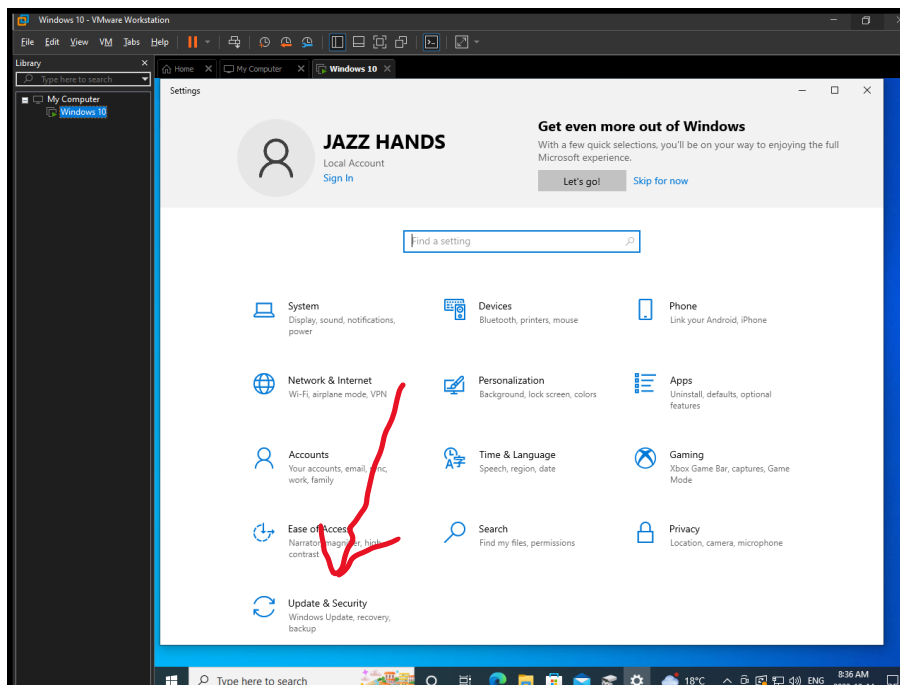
Windows 10 - VMware Workstation

File Edit View VM Tabs Help

Library
Type here to search
My Computer
Windows 10

Home
My Computer
Windows 10

Settings

JAZZ HANDS
Local Account
Sign In

Get even more out of Windows
With a few quick selections, you'll be on your way to enjoying the full Microsoft experience.
Let's go!
Skip for now

Find a setting

System
Display, sound, notifications, power

Devices
Bluetooth, printers, mouse

Phone
Link your Android, iPhone

Network & Internet
Wi-Fi, airplane mode, VPN

Personalization
Background, lock screen, colors

Apps
Uninstall, defaults, optional features

Accounts
Your accounts, email, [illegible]nc, work, family

Time & Language
Speech, region, date

Gaming
Xbox Game Bar, captures, Game Mode

Ease of Access
Narrator, magnifier, high contrast

Search
Find my files, permissions

Privacy
Location, camera, microphone

Update & Security
Windows Update, recovery, backup

Type here to search
18°C
ENG
8:36 AM
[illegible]